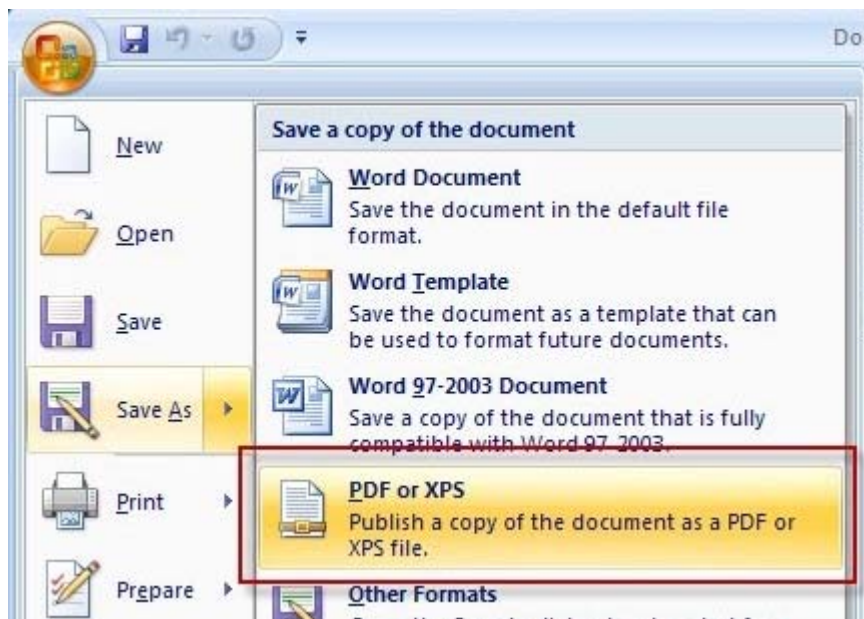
Do

New

Open

Save

Save As

Print

Prepare

Save a copy of the document

Word Document
Save the document in the default file format.

Word Template
Save the document as a template that can be used to format future documents.

Word 97-2003 Document
Save a copy of the document that is fully compatible with Word 97-2003.

PDF or XPS
Publish a copy of the document as a PDF or XPS file.

Other Formats
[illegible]